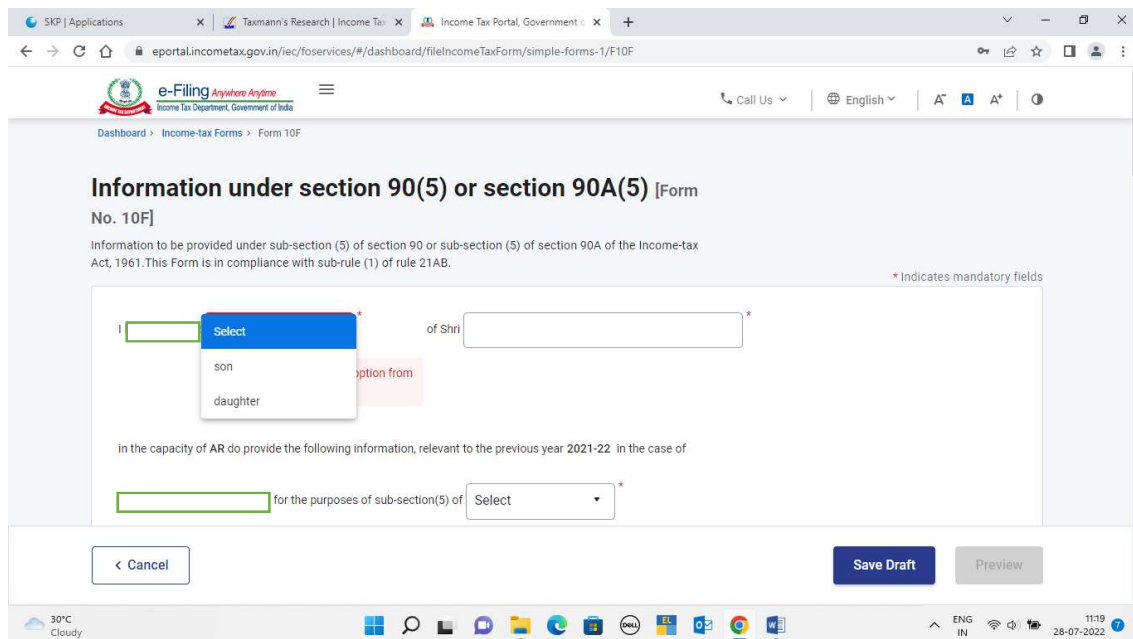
SKP | Applications
Taxmann's Research | Income Tax
Income Tax Portal, Government o
eportal.incometax.gov.in/iec/foservices/#/dashboard/fileIncomeTaxForm/simple-forms-1/F10F

e-Filing Anywhere Anytime
Income Tax Department, Government of India

Call Us
English
A A A

Dashboard > Income-tax Forms > Form 10F

Information under section 90(5) or section 90A(5) [Form No. 10F]

Information to be provided under sub-section (5) of section 90 or sub-section (5) of section 90A of the Income-tax Act, 1961.This Form is in compliance with sub-rule (1) of rule 21AB.

* Indicates mandatory fields

I * of Shri *

Select
son
daughter

ption from

in the capacity of AR do provide the following information, relevant to the previous year 2021-22 in the case of

for the purposes of sub-section(5) of Select *

< Cancel
Save Draft
Preview

30°C
Cloudy
ENG
IN
11:19
28-07-2022